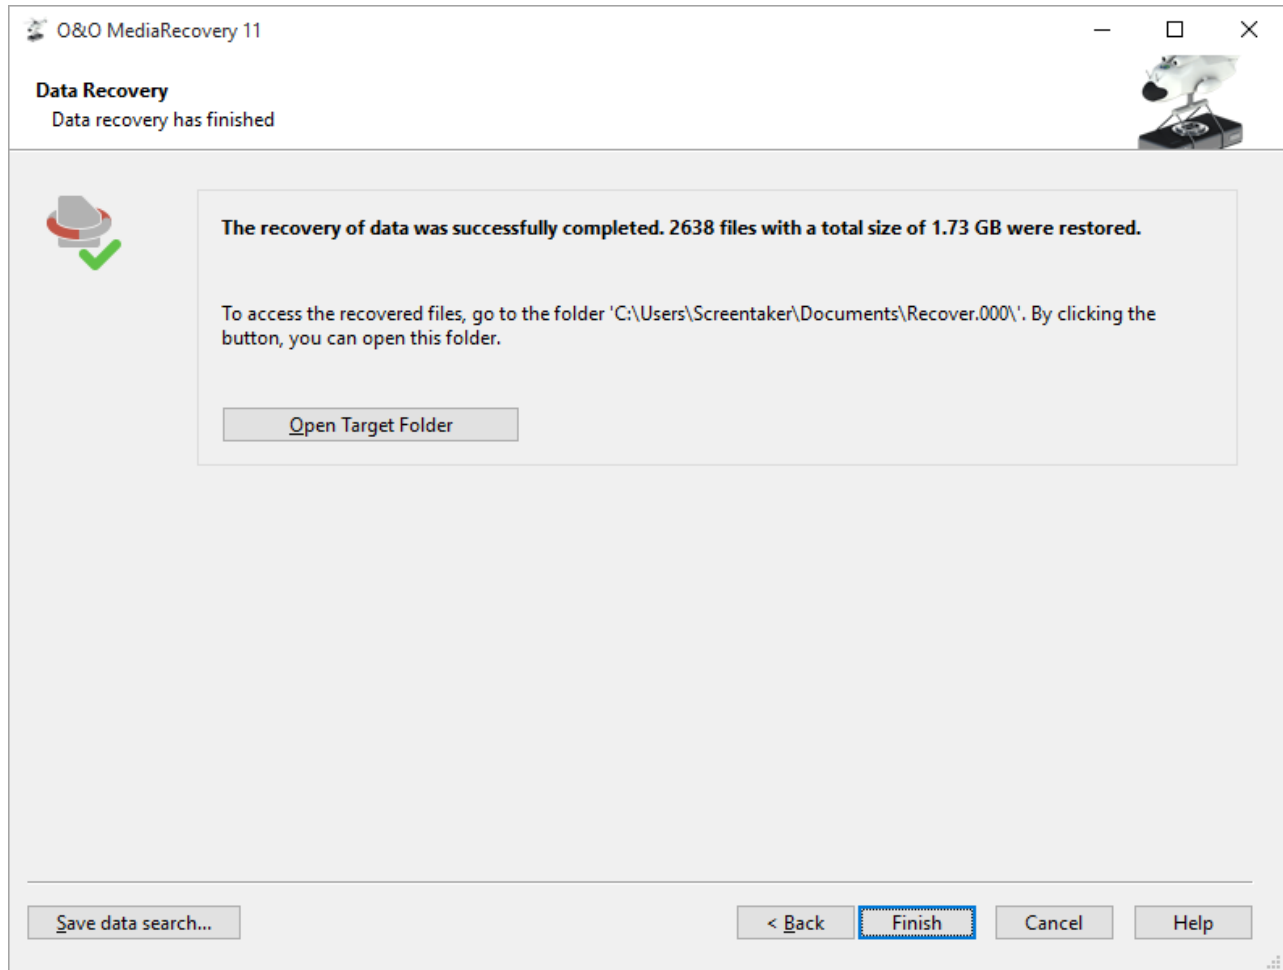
O&O MediaRecovery 11

Data Recovery
Data recovery has finished

The recovery of data was successfully completed. 2638 files with a total size of 1.73 GB were restored.

To access the recovered files, go to the folder 'C:\Users\Screentaker\Documents\Recover.000\'. By clicking the button, you can open this folder.

Open Target Folder

Save data search...

< Back

Finish

Cancel

Help